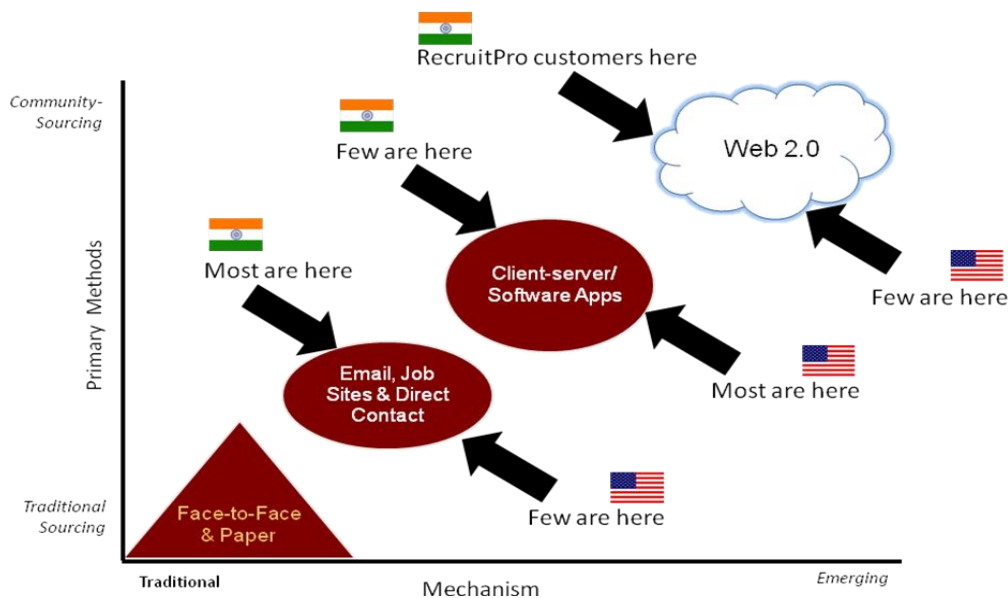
RecruitPro customers here

Community-Sourcing

Few are here

Web 2.0

Most are here

Client-server/ Software Apps

Few are here

Primary Methods

Most are here

Email, Job Sites & Direct Contact

Traditional Sourcing

Face-to-Face & Paper

Few are here

Traditional

Mechanism

Emerging